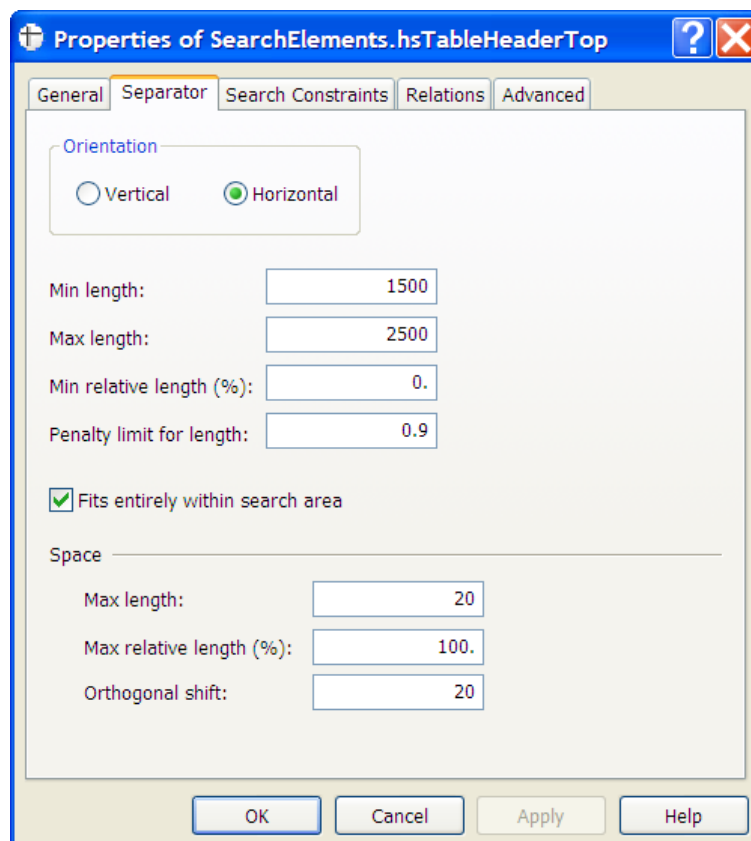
Properties of SearchElements.hsTableHeaderTop

General | Separator | Search Constraints | Relations | Advanced

Orientation

Vertical

Horizontal

Min length: 1500

Max length: 2500

Min relative length (%): 0.

Penalty limit for length: 0.9

Fits entirely within search area

Space

Max length: 20

Max relative length (%): 100.

Orthogonal shift: 20

OK

Cancel

Apply

Help